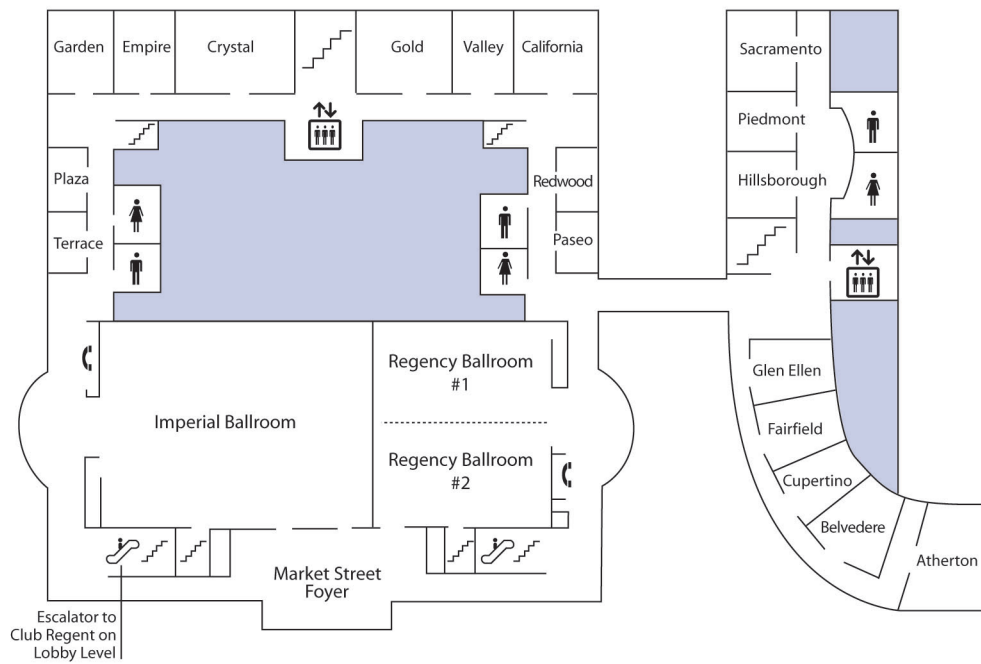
Garden
Empire
Crystal
Gold
Valley
California
Sacramento
Piedmont
Hillsborough
Plaza
Terrace
Redwood
Paseo
Regency Ballroom #1
Imperial Ballroom
Regency Ballroom #2
Glen Ellen
Fairfield
Cupertino
Belvedere
Atherton
Market Street Foyer
Escalator to Club Regent on Lobby Level